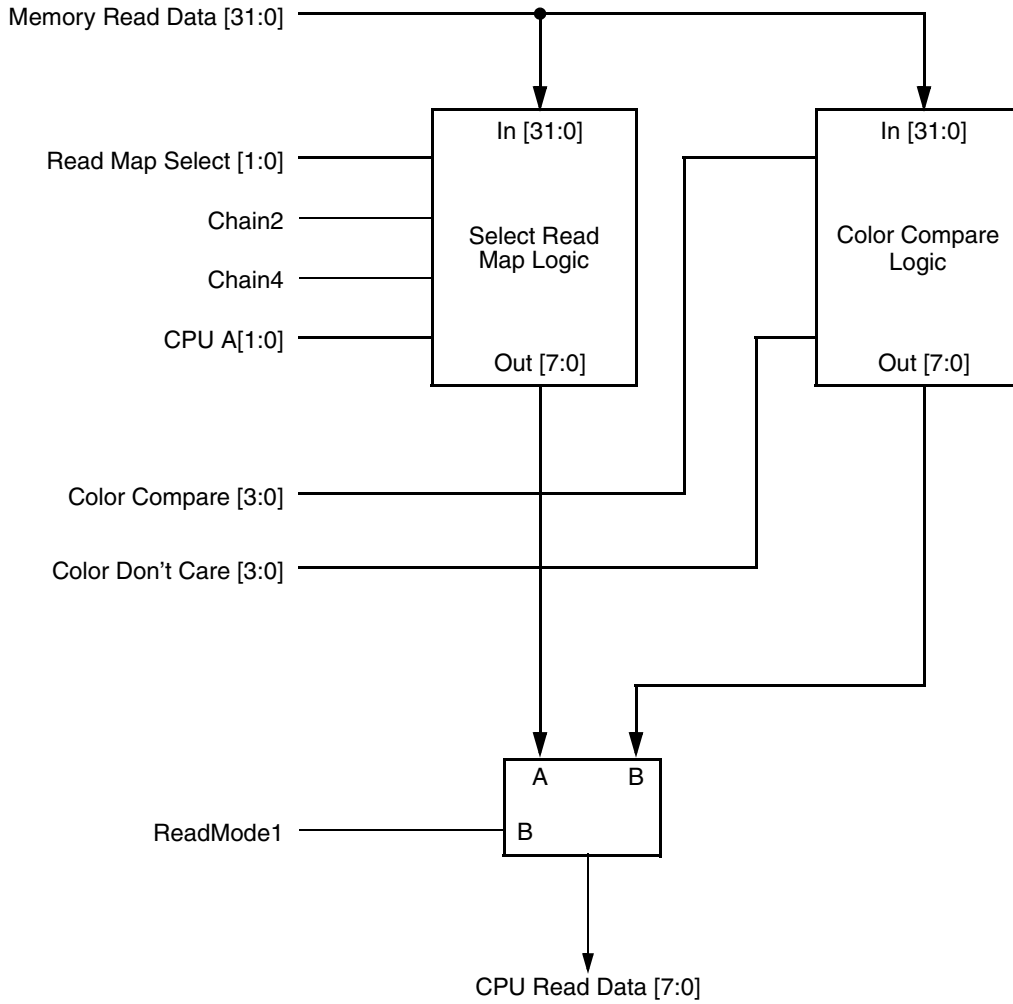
Memory Read Data [31:0]

In [31:0]

Select Read Map Logic

Out [7:0]

In [31:0]

Color Compare Logic

Out [7:0]

Read Map Select [1:0]

Chain2

Chain4

CPU A[1:0]

Color Compare [3:0]

Color Don’t Care [3:0]

A

B

ReadMode1

B

CPU Read Data [7:0]